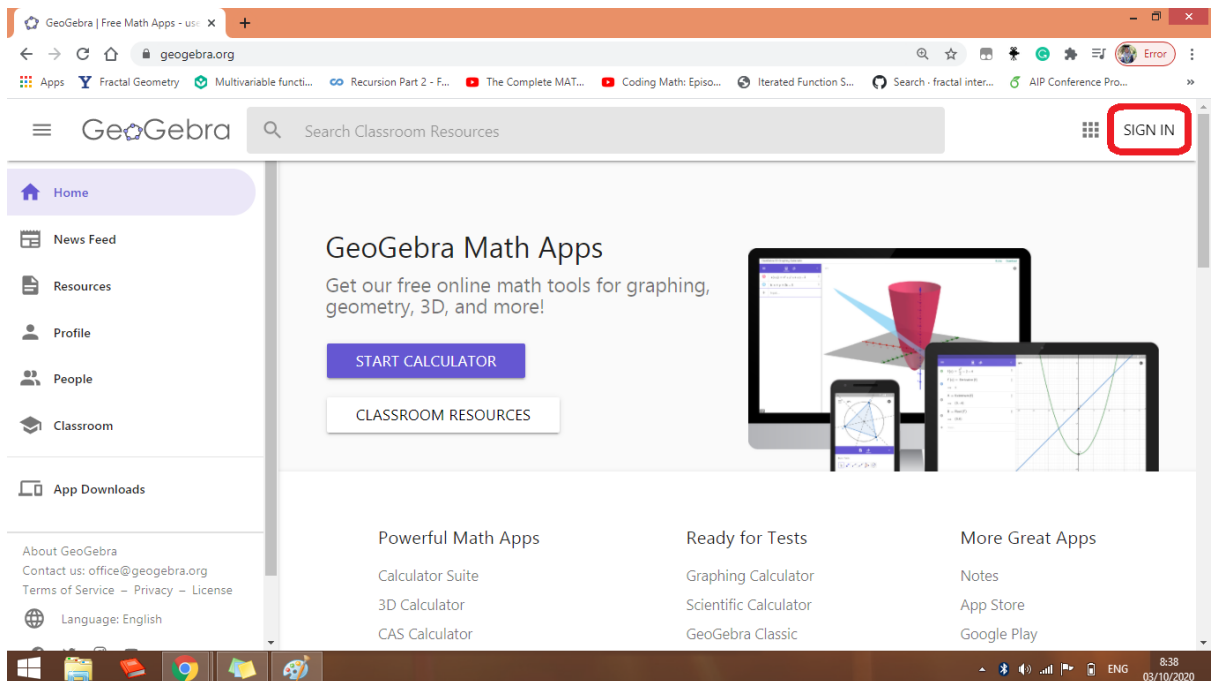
GeoGebra | Free Math Apps - us ×
+
geogebra.org
Error
Apps Fractal Geometry Multivariable functi... Recursion Part 2 - F... The Complete MAT... Coding Math: Episo... Iterated Function S... Search · fractal inter... AIP Conference Pro...
GeoGebra
Search Classroom Resources
SIGN IN
Home
News Feed
Resources
Profile
People
Classroom
App Downloads
About GeoGebra
Contact us: office@geogebra.org
Terms of Service – Privacy – License
Language: English

GeoGebra Math Apps

Get our free online math tools for graphing, geometry, 3D, and more!

START CALCULATOR
CLASSROOM RESOURCES

Powerful Math Apps
Calculator Suite
3D Calculator
CAS Calculator

Ready for Tests
Graphing Calculator
Scientific Calculator
GeoGebra Classic

More Great Apps
Notes
App Store
Google Play

ENG 8:38 03/10/2020